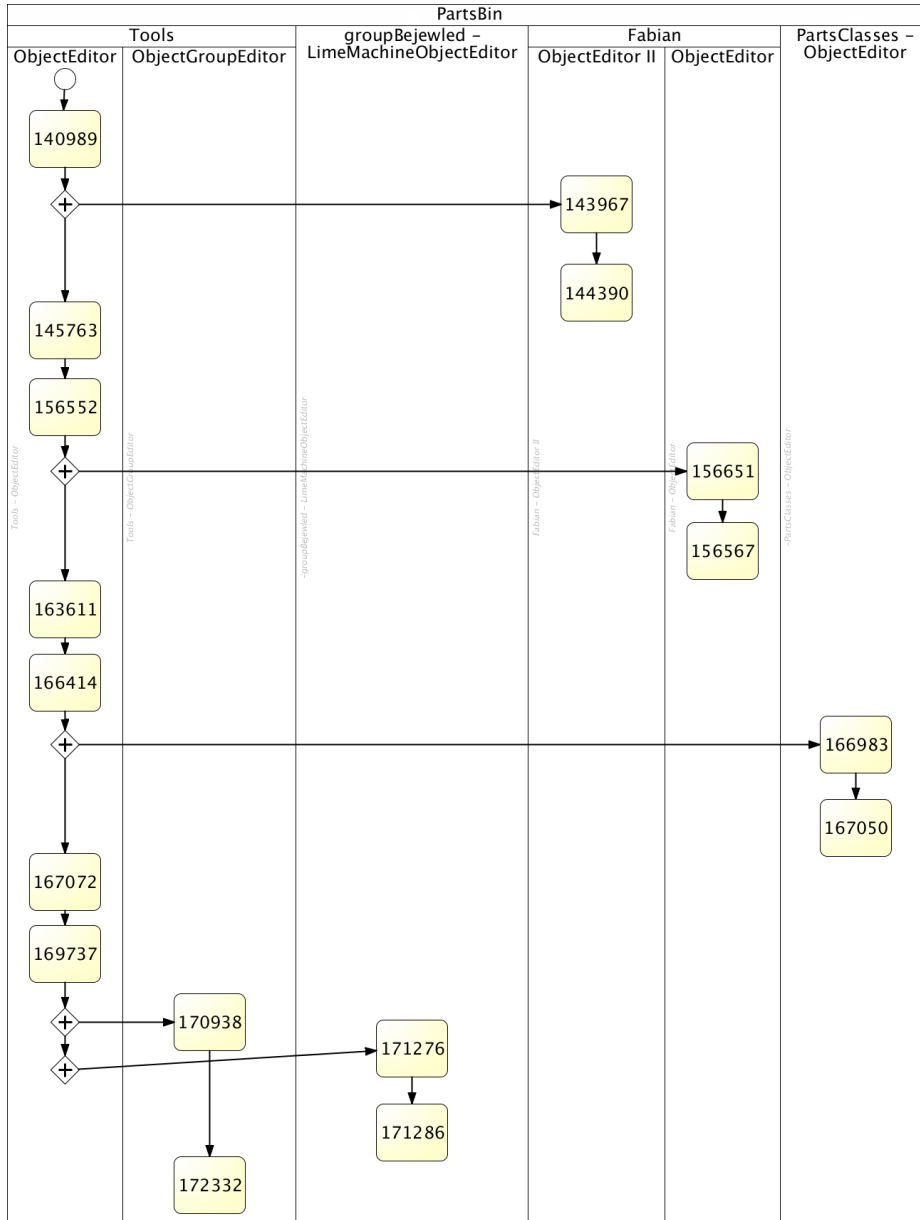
PartsBin

Tools

ObjectEditor

ObjectGroupEditor

groupBejewled – LimeMachineObjectEditor

Fabian

ObjectEditor II

ObjectEditor

PartsClasses – ObjectEditor

Tools – ObjectEditor

Tools – ObjectGroupEditor

~groupBejewled – LimeMachineObjectEditor

Fabian – ObjectEditor II

Fabian – ObjectEditor

~PartsClasses – ObjectEditor

140989

143967

144390

145763

156552

156651

156567

163611

166414

166983

167050

167072

169737

170938

171276

171286

172332